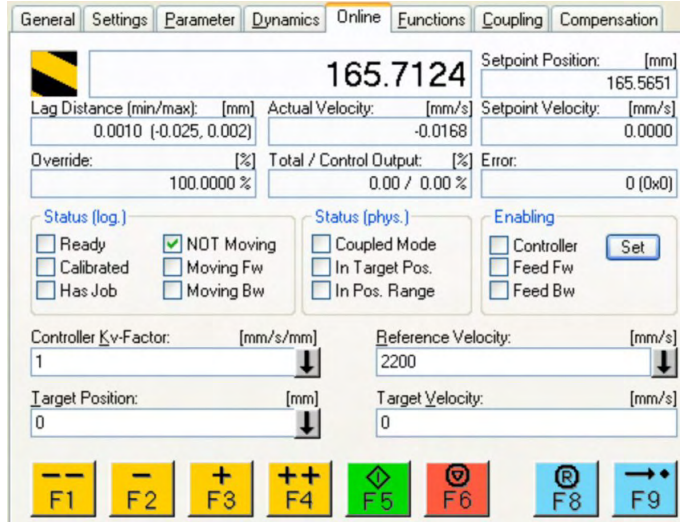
General | Settings | Parameter | Dynamics | Online | Functions | Coupling | Compensation

165.7124

Setpoint Position: [mm]
165.5651

Lag Distance (min/max): [mm]
0.0010 (-0.025, 0.002)

Actual Velocity: [mm/s]
-0.0168

Setpoint Velocity: [mm/s]
0.0000

Override: [%]
100.0000 %

Total / Control Output: [%]
0.00 / 0.00 %

Error:
0 (0x0)

Status (log.)
Ready
Calibrated
Has Job
NOT Moving
Moving Fw
Moving Bw

Status (phys.)
Coupled Mode
In Target Pos.
In Pos. Range

Enabling
Controller
Feed Fw
Feed Bw
Set

Controller Kv-Factor: [mm/s/mm]
1

Reference Velocity: [mm/s]
2200

Target Position: [mm]
0

Target Velocity: [mm/s]
0

-- F1
- F2
+ F3
++ F4
F5
F6
F8
F9